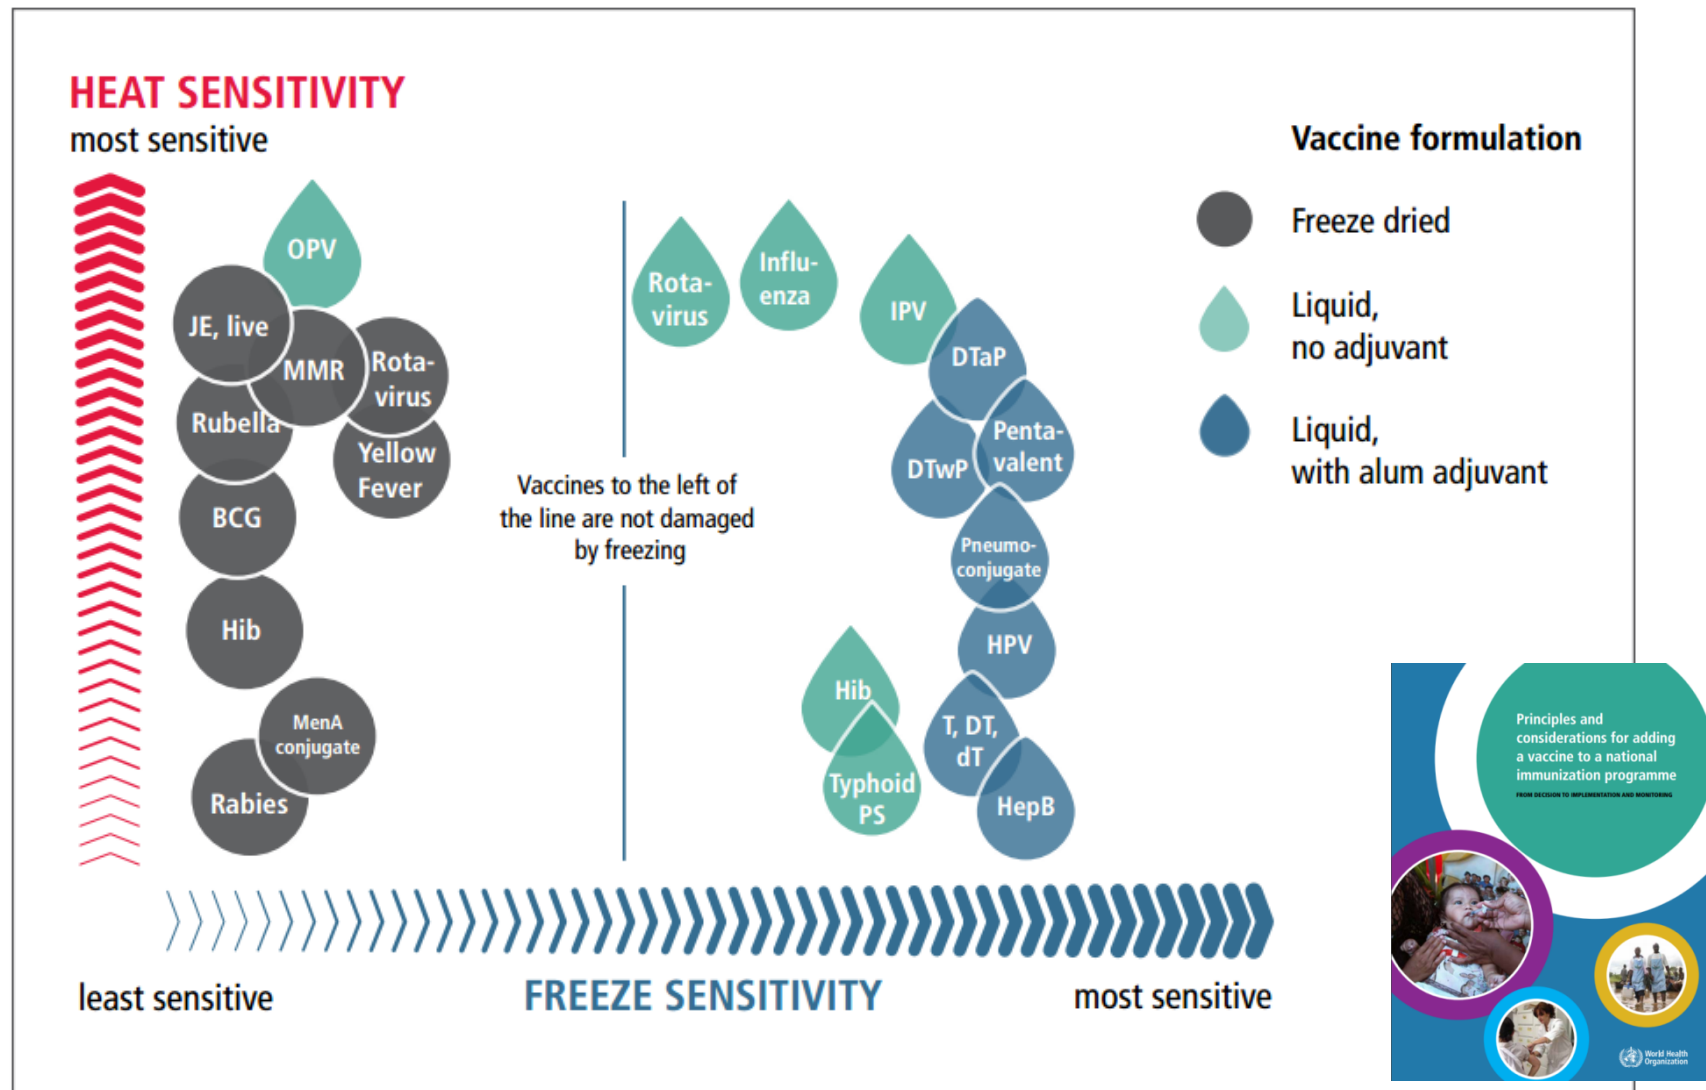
HEAT SENSITIVITY
most sensitive

OPV
JE, live
MMR
Rota-virus
Rubella
Yellow Fever
BCG
Hib
MenA conjugate
Rabies

Vaccines to the left of the line are not damaged by freezing

Rota-virus
Influ-enza
IPV
DTaP
DTwP
Penta-valent
Pneumo-conjugate
HPV
Hib
T, DT, dT
Typhoid PS
HepB

Vaccine formulation
Freeze dried
Liquid, no adjuvant
Liquid, with alum adjuvant

least sensitive
FREEZE SENSITIVITY
most sensitive

Principles and considerations for adding a vaccine to a national immunization programme
FROM DECISION TO IMPLEMENTATION AND MONITORING
World Health Organization